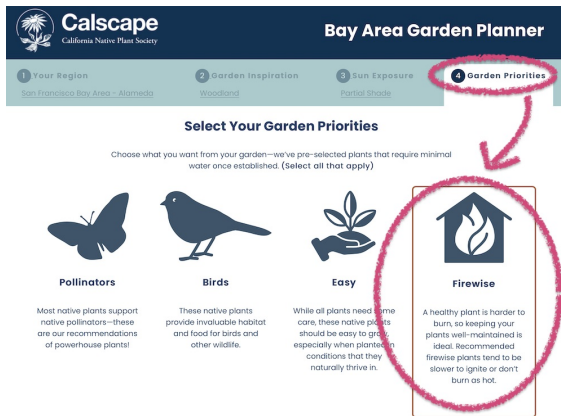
Calscape
California Native Plant Society

Bay Area Garden Planner

1 Your Region
San Francisco Bay Area - Alameda

2 Garden Inspiration
Woodland

3 Sun Exposure
Partial Shade

4 Garden Priorities

Select Your Garden Priorities

Choose what you want from your garden—we've pre-selected plants that require minimal water once established. (Select all that apply)

Pollinators

Most native plants support native pollinators—these are our recommendations of powerhouse plants!

Birds

These native plants provide invaluable habitat and food for birds and other wildlife.

Easy

While all plants need some care, these native plants should be easy to grow, especially when planted in conditions that they naturally thrive in.

Firewise

A healthy plant is harder to burn, so keeping your plants well-maintained is ideal. Recommended firewise plants tend to be slower to ignite or don't burn as hot.